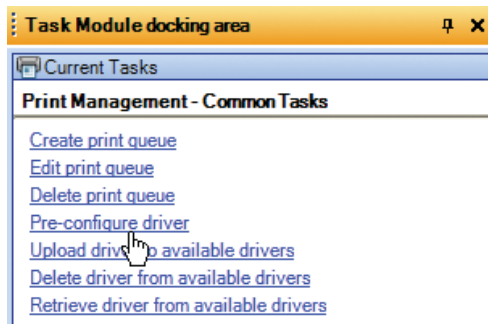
Task Module docking area

Current Tasks

Print Management - Common Tasks

Create print queue
Edit print queue
Delete print queue
Pre-configure driver
Upload driv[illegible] available drivers
Delete driver from available drivers
Retrieve driver from available drivers